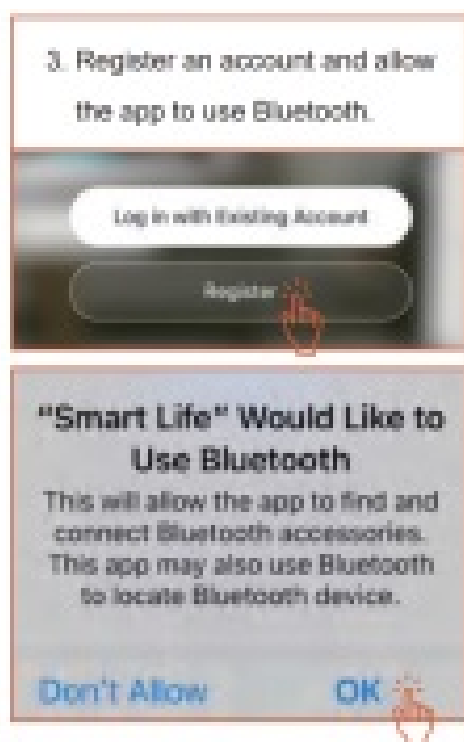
3. Register an account and allow the app to use Bluetooth.

Log in with Existing Account

Register

"Smart Life" Would Like to Use Bluetooth

This will allow the app to find and connect Bluetooth accessories. This app may also use Bluetooth to locate Bluetooth device.

Don't Allow

OK